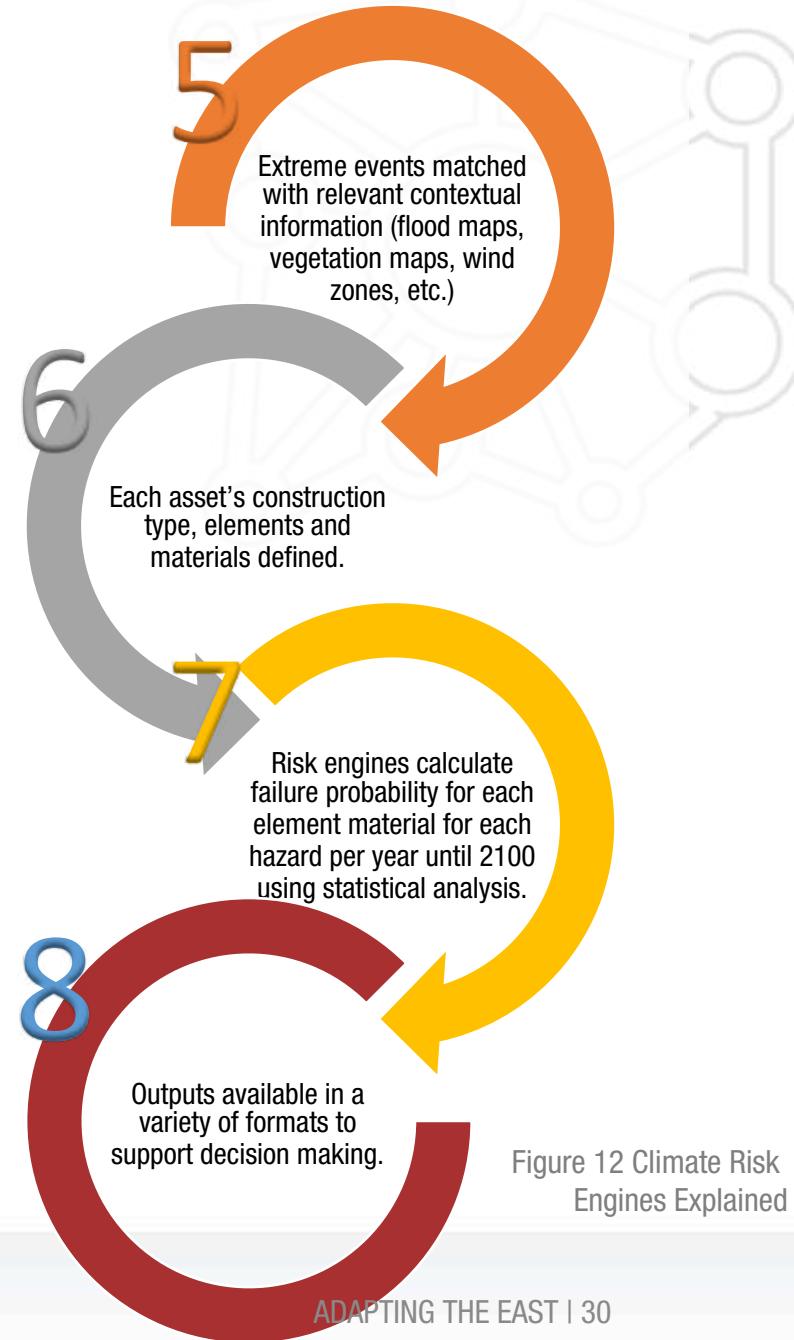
5

Extreme events matched with relevant contextual information (flood maps, vegetation maps, wind zones, etc.)

6

Each asset's construction type, elements and materials defined.

7

Risk engines calculate failure probability for each element material for each hazard per year until 2100 using statistical analysis.

8

Outputs available in a variety of formats to support decision making.

Figure 12 Climate Risk Engines Explained

ADAPTING THE EAST | 30